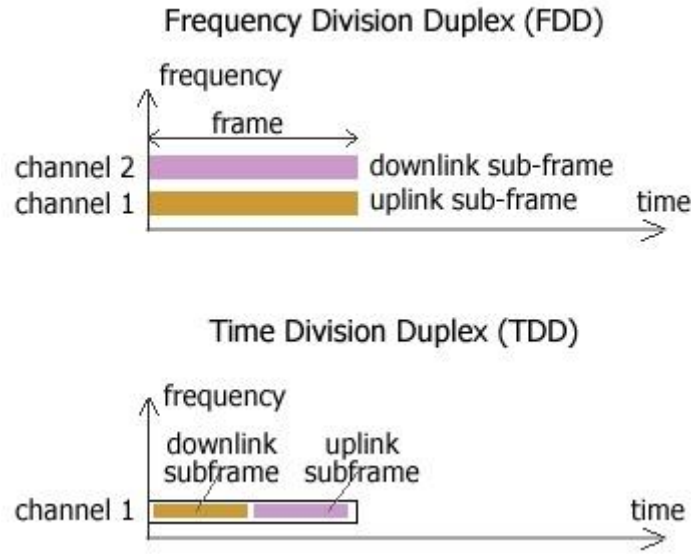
Frequency Division Duplex (FDD)

frequency

frame

channel 2

downlink sub-frame

channel 1

uplink sub-frame

time

Time Division Duplex (TDD)

frequency

downlink subframe

uplink subframe

channel 1

time